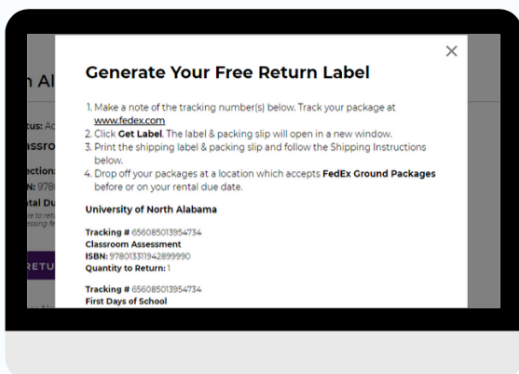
n Al

tus: Ac
assro
ection:
N: 978
tal Du
RETU

×

Generate Your Free Return Label

1. Make a note of the tracking number(s) below. Track your package at www.fedex.com
2. Click **Get Label**. The label & packing slip will open in a new window.
3. Print the shipping label & packing slip and follow the Shipping Instructions below.
4. Drop off your packages at a location which accepts **FedEx Ground Packages** before or on your rental due date.

University of North Alabama

Tracking # 656085013954734
Classroom Assessment
ISBN: 9780133194289990
Quantity to Return: 1

Tracking # 656085013954734
First Days of School